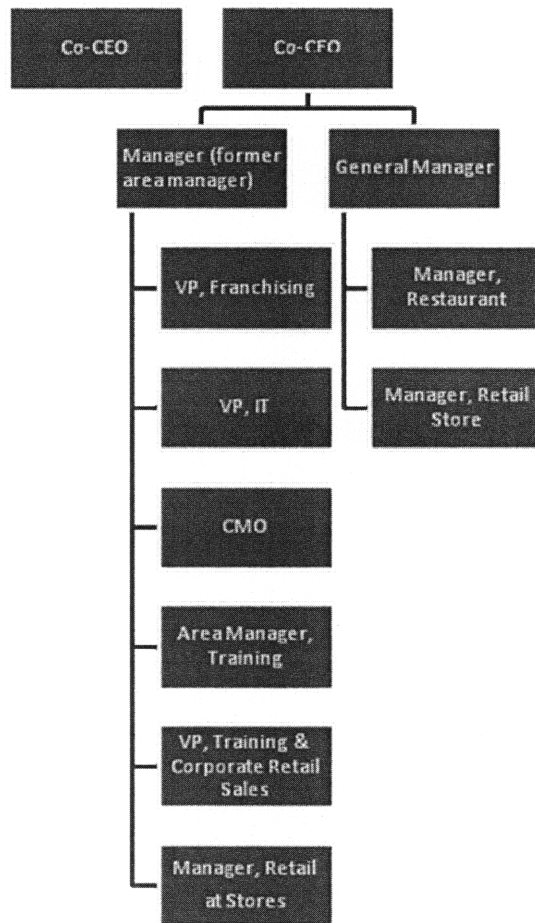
Co-CEO

Co-CFO

Manager (former area manager)

General Manager

VP, Franchising

Manager, Restaurant

VP, IT

Manager, Retail Store

CMO

Area Manager, Training

VP, Training & Corporate Retail Sales

Manager, Retail at Stores